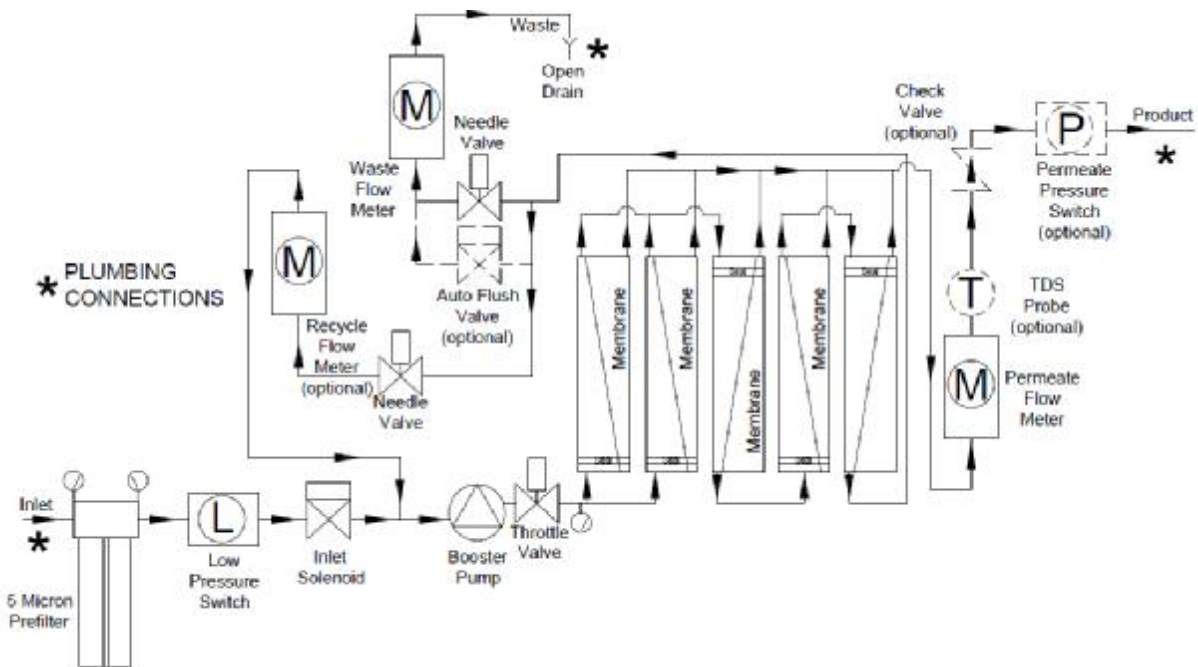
Waste
Open Drain
*

M
Waste Flow Meter

Needle Valve

Auto Flush Valve (optional)

Check Valve (optional)

P
Product
*
Permeate Pressure Switch (optional)

M
Recycle Flow Meter (optional)

Needle Valve

* PLUMBING CONNECTIONS

Membrane
Membrane
Membrane
Membrane
Membrane

T
TDS Probe (optional)

M
Permeate Flow Meter

Inlet
*
5 Micron Prefilter

L
Low Pressure Switch

Inlet Solenoid

Booster Pump

Throttle Valve